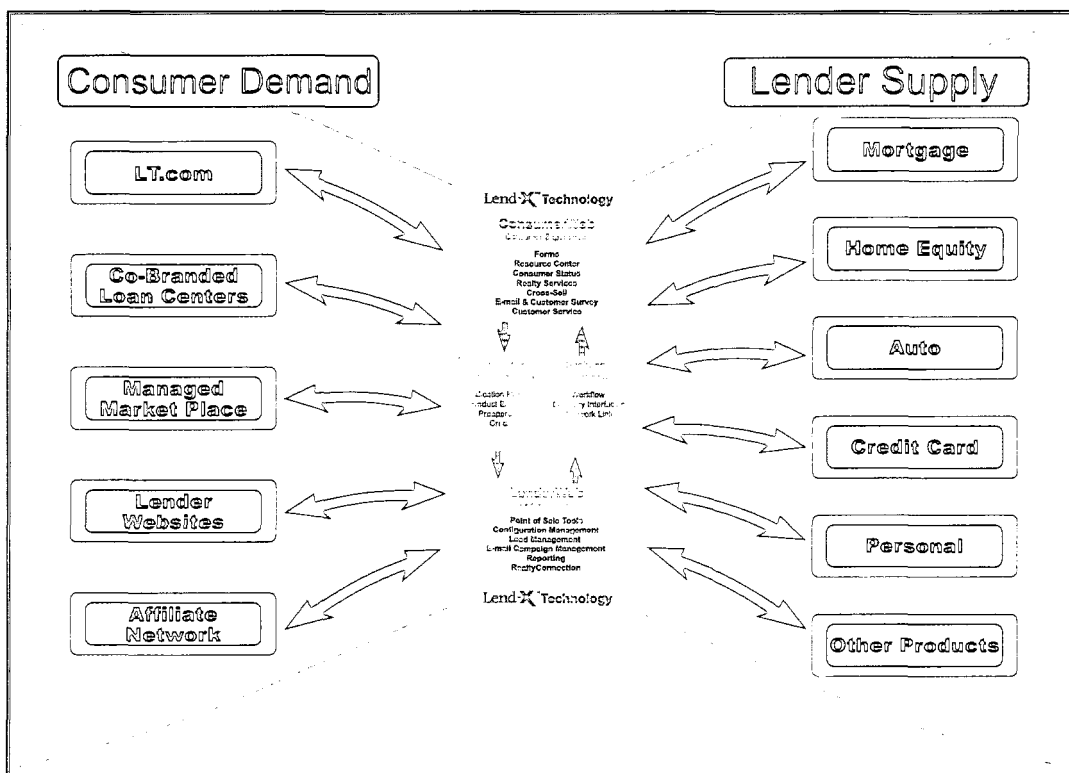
Consumer Demand

Lender Supply

LT.com

Co-Branded Loan Centers

Managed Market Place

Lender Websites

Affiliate Network

Mortgage

Home Equity

Auto

Credit Card

Personal

Other Products

Lend-X Technology

ConsumerWeb

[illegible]

Forms
Resource Center
Consumer Status
Realty Services
Cross-Sell
E-mail & Customer Survey
Customer Service

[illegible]

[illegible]cation F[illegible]
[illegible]oduct E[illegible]
Preappr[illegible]
Cri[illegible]

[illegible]orkflow
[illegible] Interfac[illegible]
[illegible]ork Lin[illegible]

LenderWeb

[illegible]

Point of Sale Tools
Configuration Management
Lead Management
E-mail Campaign Management
Reporting
RealtyConnection

Lend-X Technology